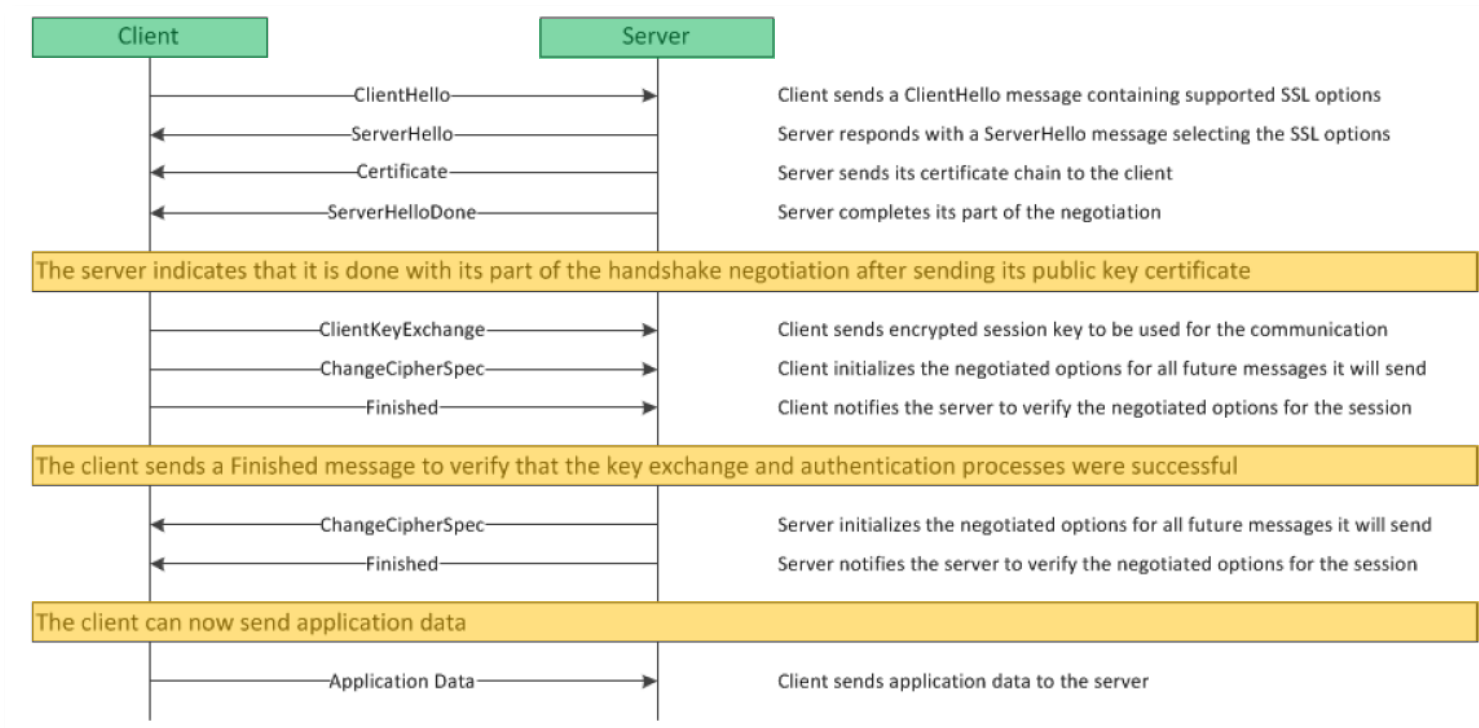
Client

Server

ClientHello

Client sends a ClientHello message containing supported SSL options

ServerHello

Server responds with a ServerHello message selecting the SSL options

Certificate

Server sends its certificate chain to the client

ServerHelloDone

Server completes its part of the negotiation

The server indicates that it is done with its part of the handshake negotiation after sending its public key certificate

ClientKeyExchange

Client sends encrypted session key to be used for the communication

ChangeCipherSpec

Client initializes the negotiated options for all future messages it will send

Finished

Client notifies the server to verify the negotiated options for the session

The client sends a Finished message to verify that the key exchange and authentication processes were successful

ChangeCipherSpec

Server initializes the negotiated options for all future messages it will send

Finished

Server notifies the server to verify the negotiated options for the session

The client can now send application data

Application Data

Client sends application data to the server